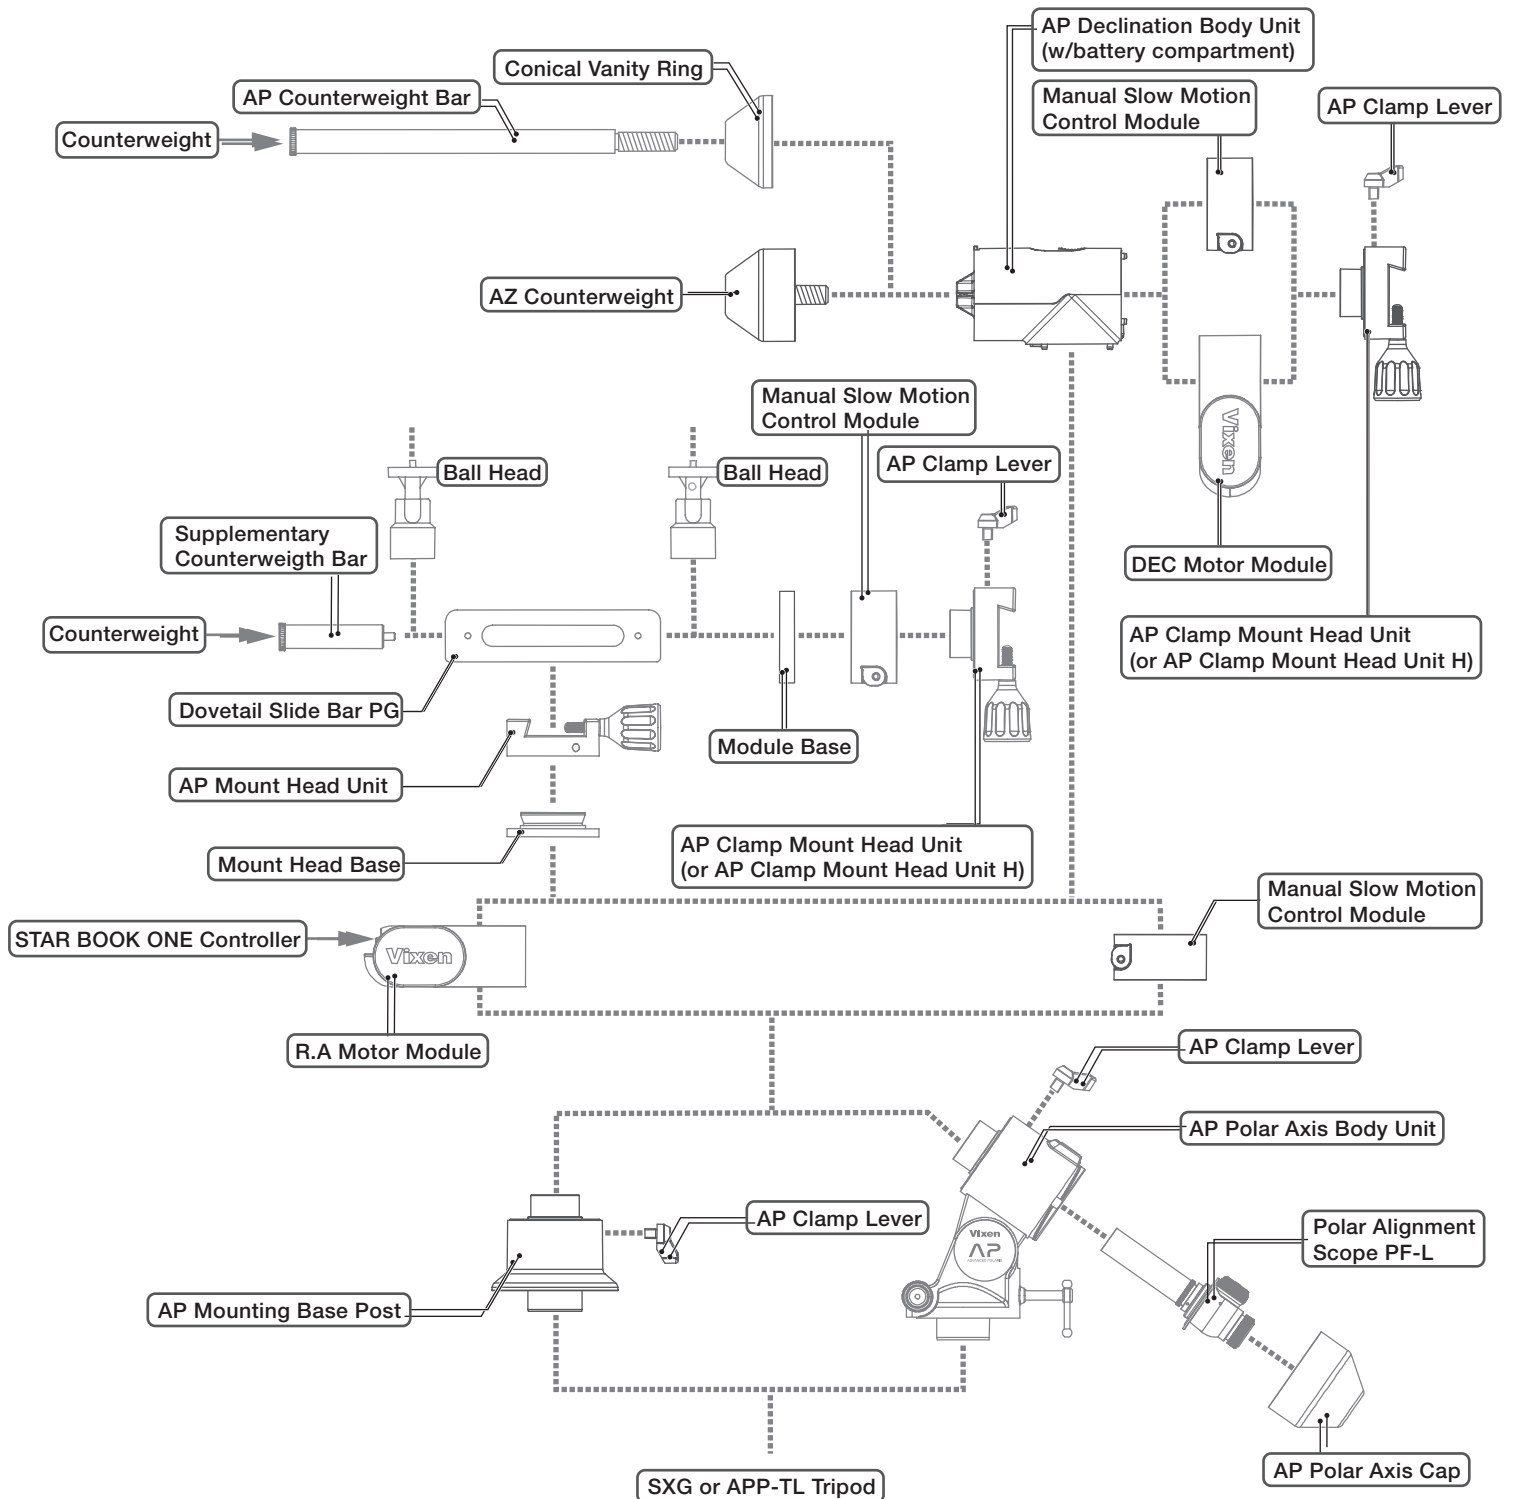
AP Declination Body Unit (w/battery compartment)

Conical Vanity Ring

AP Counterweight Bar

Counterweight

Manual Slow Motion Control Module

AP Clamp Lever

AZ Counterweight

Manual Slow Motion Control Module

Ball Head

Ball Head

AP Clamp Lever

Vixen

Supplementary Counterweigth Bar

DEC Motor Module

Counterweight

AP Clamp Mount Head Unit (or AP Clamp Mount Head Unit H)

Dovetail Slide Bar PG

Module Base

AP Mount Head Unit

Mount Head Base

AP Clamp Mount Head Unit (or AP Clamp Mount Head Unit H)

Manual Slow Motion Control Module

STAR BOOK ONE Controller

Vixen

R.A Motor Module

AP Clamp Lever

AP Polar Axis Body Unit

AP Clamp Lever

Polar Alignment Scope PF-L

Vixen

AP

AP Mounting Base Post

AP Polar Axis Cap

SXG or APP-TL Tripod